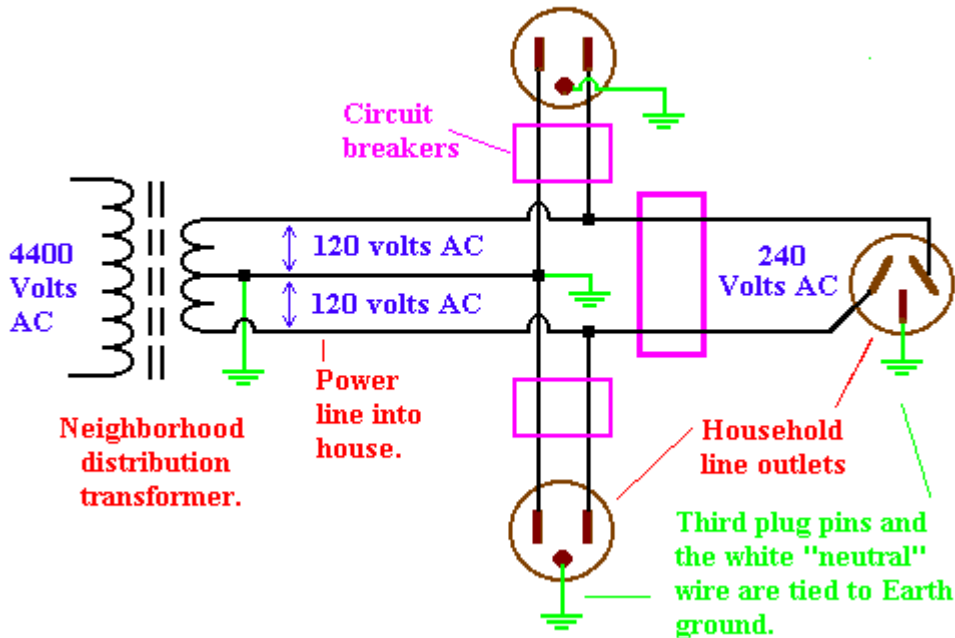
Circuit breakers

4400 Volts AC

120 volts AC

120 volts AC

240 Volts AC

Power line into house.

Neighborhood distribution transformer.

Household line outlets

Third plug pins and the white "neutral" wire are tied to Earth ground.